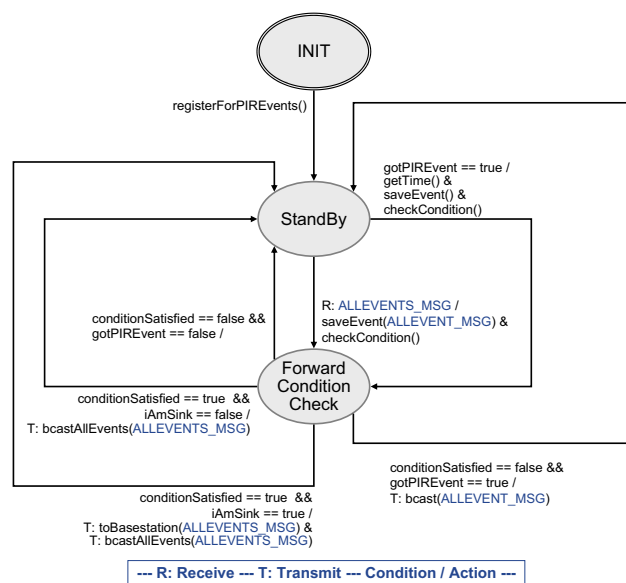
INIT

registerForPIREvents()

gotPIREvent == true / getTime() & saveEvent() & checkCondition()

StandBy

conditionSatisfied == false && gotPIREvent == false /

R: ALLEVENTS_MSG / saveEvent(ALLEVENT_MSG) & checkCondition()

Forward Condition Check

conditionSatisfied == true && iAmSink == false / T: bcastAllEvents(ALLEVENTS_MSG)

conditionSatisfied == false && gotPIREvent == true / T: bcast(ALLEVENT_MSG)

conditionSatisfied == true && iAmSink == true / T: toBasestation(ALLEVENTS_MSG) & T: bcastAllEvents(ALLEVENTS_MSG)

--- R: Receive --- T: Transmit --- Condition / Action ---